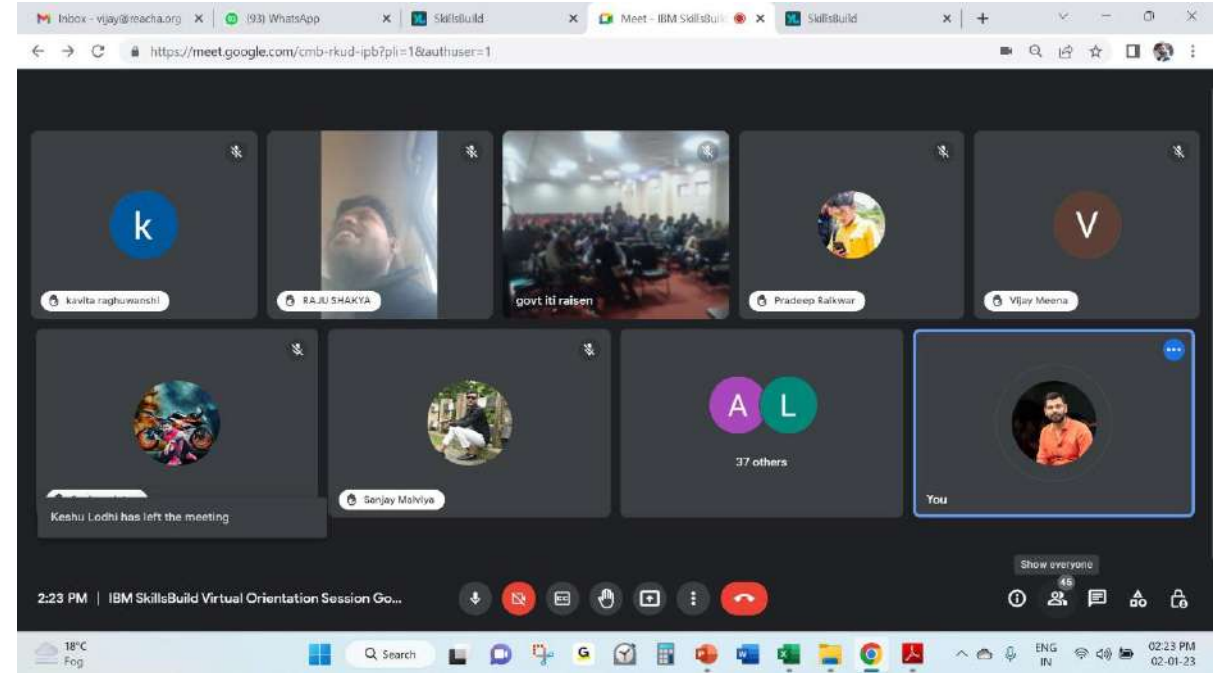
Inbox - vijay@reacha.org
(93) WhatsApp
SkillsBuild
Meet - IBM SkillsBuil
SkillsBuild
https://meet.google.com/cmb-rkud-ipb?pli=1&authuser=1

k
kavita raghuwanshi
RAJU SHAKYA
govt iti raisen
Pradeep Raikwar
V
Vijay Meena
Sanjay Malviya
A
L
37 others
You
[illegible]
Keshu Lodhi has left the meeting

2:23 PM | IBM SkillsBuild Virtual Orientation Session Go...
Show everyone
46

18°C
Fog
Search
ENG
IN
02:23 PM
02-01-23